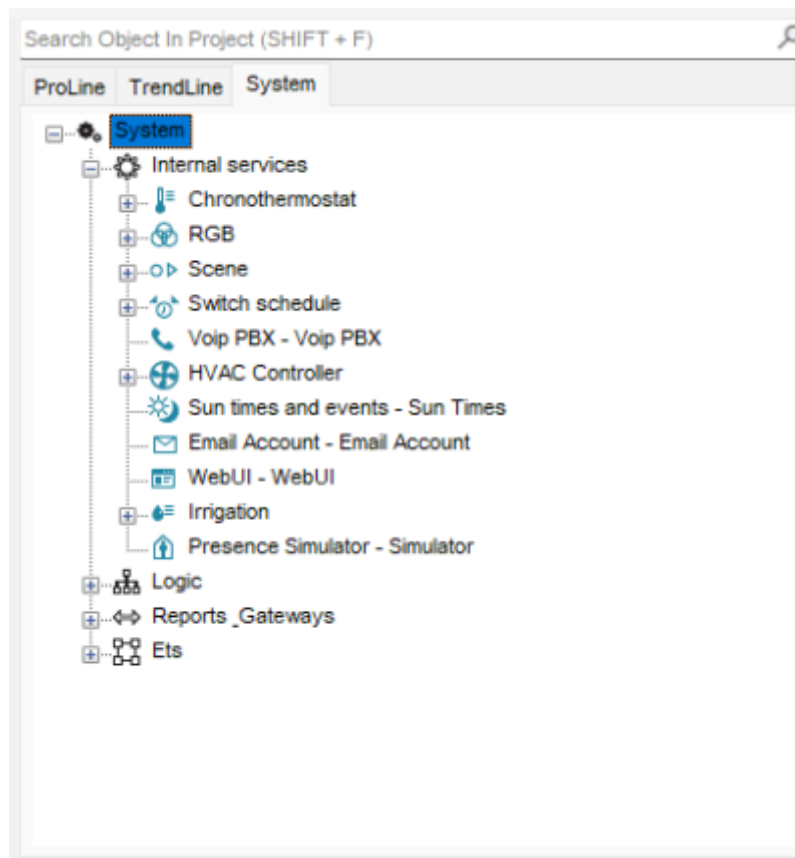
Search Object In Project (SHIFT + F)

ProLine
TrendLine
System

System
Internal services
Chronothermostat
RGB
Scene
Switch schedule
Voip PBX - Voip PBX
HVAC Controller
Sun times and events - Sun Times
Email Account - Email Account
WebUI - WebUI
Irrigation
Presence Simulator - Simulator
Logic
Reports _Gateways
Ets